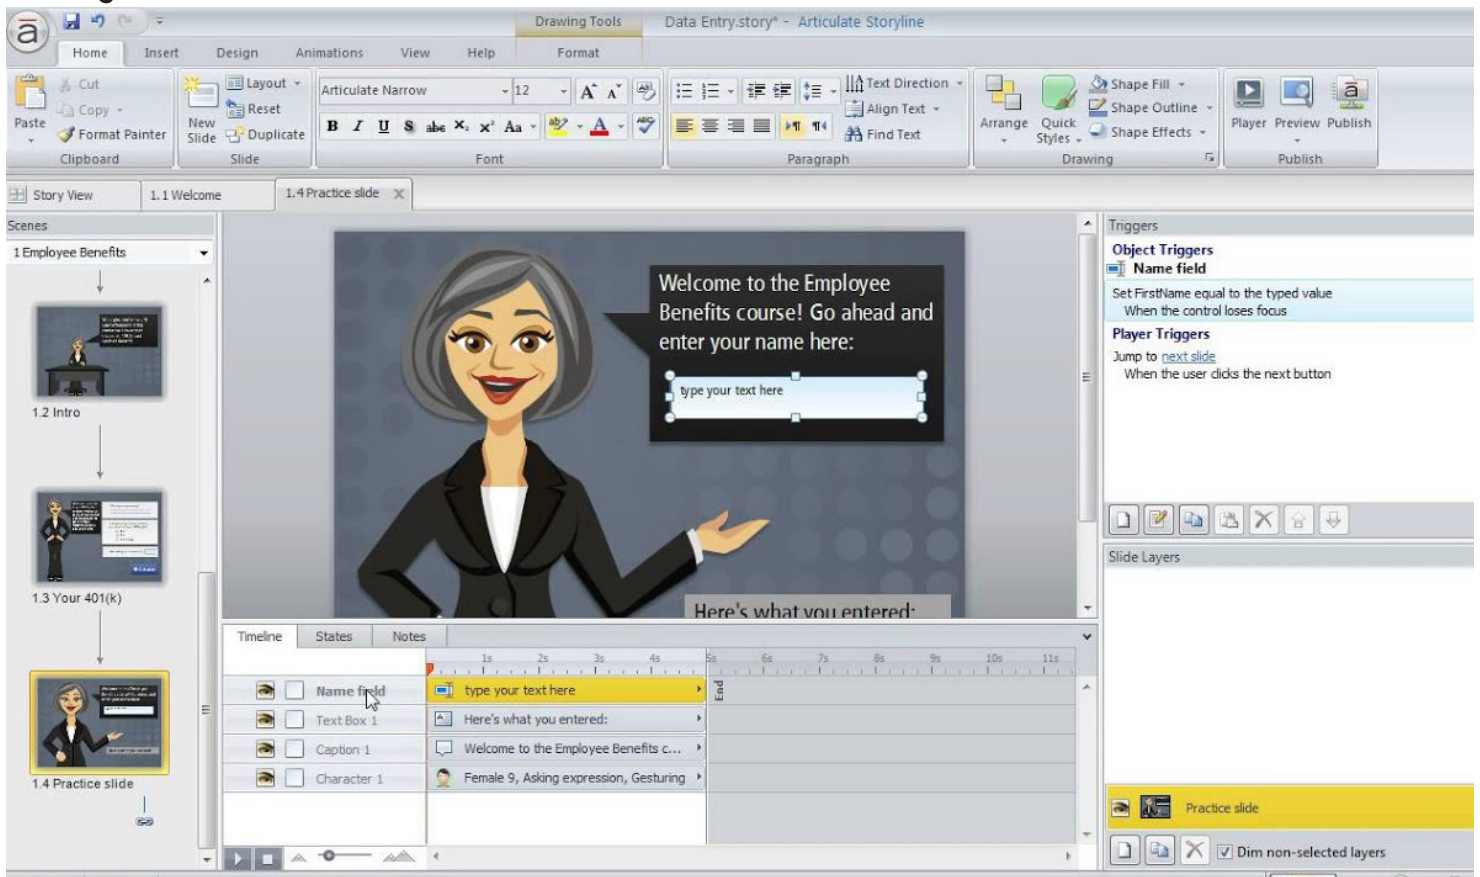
Drawing Tools
Data Entry.story* - Articulate Storyline

Home Insert Design Animations View Help Format

Paste
Cut
Copy
Format Painter
Clipboard

New Slide
Layout
Reset
Duplicate
Slide

Articulate Narrow
12
B I U S abe $X_2$ $X^2$ Aa
Font

Text Direction
Align Text
Find Text
Paragraph

Arrange
Quick Styles
Shape Fill
Shape Outline
Shape Effects
Drawing

Player Preview Publish
Publish

Story View
1.1 Welcome
1.4 Practice slide

Scenes
1 Employee Benefits
1.2 Intro
1.3 Your 401(k)
1.4 Practice slide

Welcome to the Employee Benefits course! Go ahead and enter your name here:

type your text here

Here's what you entered:

Timeline States Notes

1s 2s 3s 4s 5s 6s 7s 8s 9s 10s 11s

Name field
Text Box 1
Caption 1
Character 1

type your text here
Here's what you entered:
Welcome to the Employee Benefits c...
Female 9, Asking expression, Gesturing

End

Triggers
Object Triggers
Name field
Set FirstName equal to the typed value
When the control loses focus
Player Triggers
Jump to next slide
When the user clicks the next button

Slide Layers
Practice slide
Dim non-selected layers